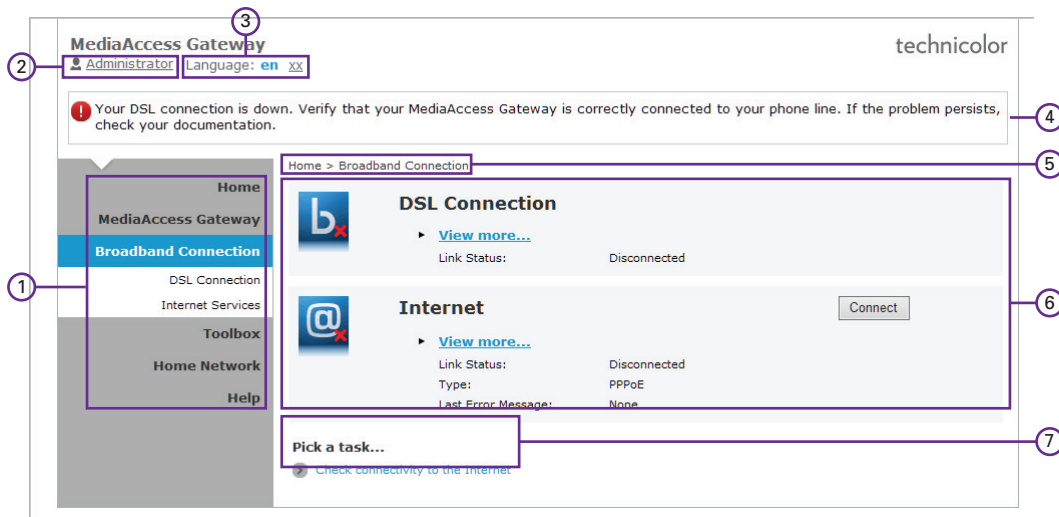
3

MediaAccess Gateway

technicolor

2 Administrator Language: en xx

Your DSL connection is down. Verify that your MediaAccess Gateway is correctly connected to your phone line. If the problem persists, check your documentation.

4

Home > Broadband Connection

5

Home

MediaAccess Gateway

Broadband Connection

DSL Connection

Internet Services

Toolbox

Home Network

Help

1

DSL Connection

View more...

Link Status: Disconnected

Internet

Connect

View more...

Link Status: Disconnected

Type: PPPoE

Last Error Message: None

6

Pick a task...

Check connectivity to the Internet

7